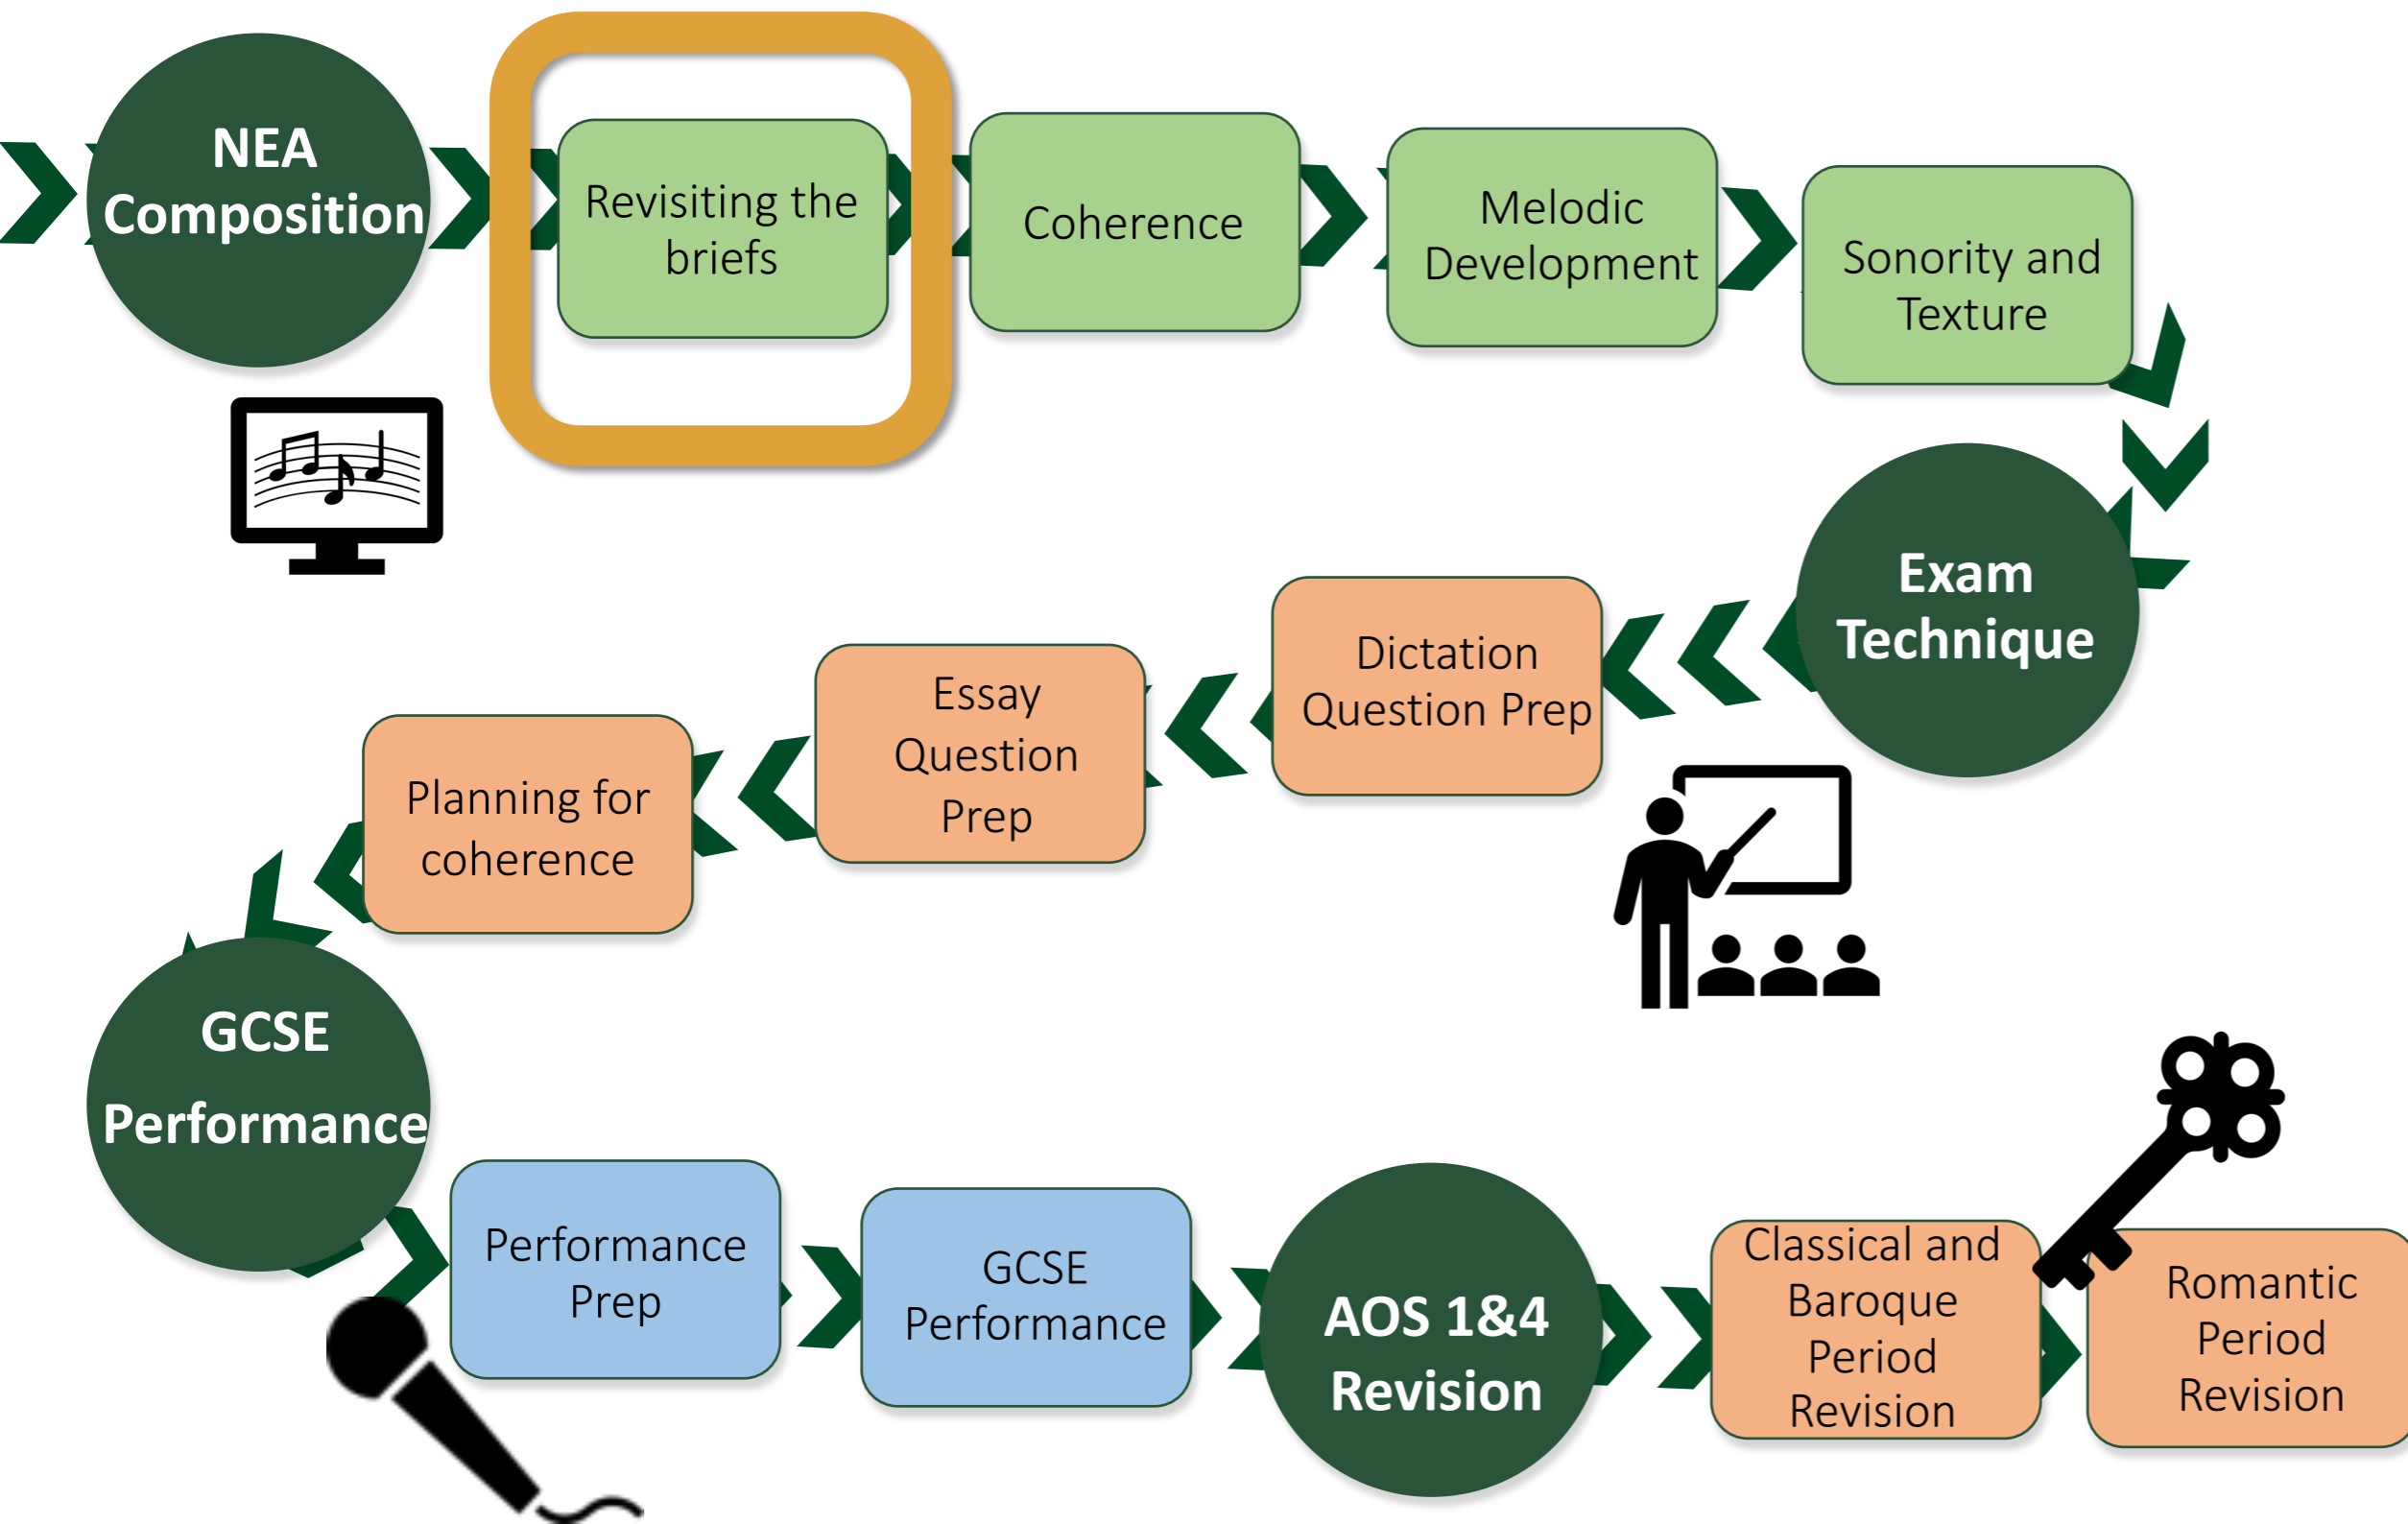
NEA Composition

Revisiting the briefs

Coherence

Melodic Development

Sonority and Texture

Exam Technique

Dictation Question Prep

Essay Question Prep

Planning for coherence

GCSE Performance

Performance Prep

GCSE Performance

AOS 1&4 Revision

Classical and Baroque Period Revision

Romantic Period Revision